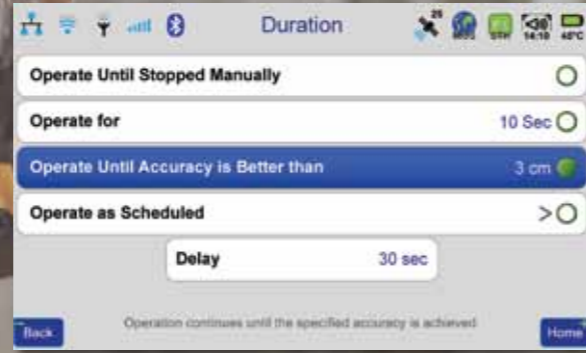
Duration

25

MBS

STH

14:10

48°C

Operate Until Stopped Manually

Operate for

10 Sec

Operate Until Accuracy is Better than

3 cm

Operate as Scheduled

>

Delay

30 sec

Back

Operation continues until the specified accuracy is achieved

Home